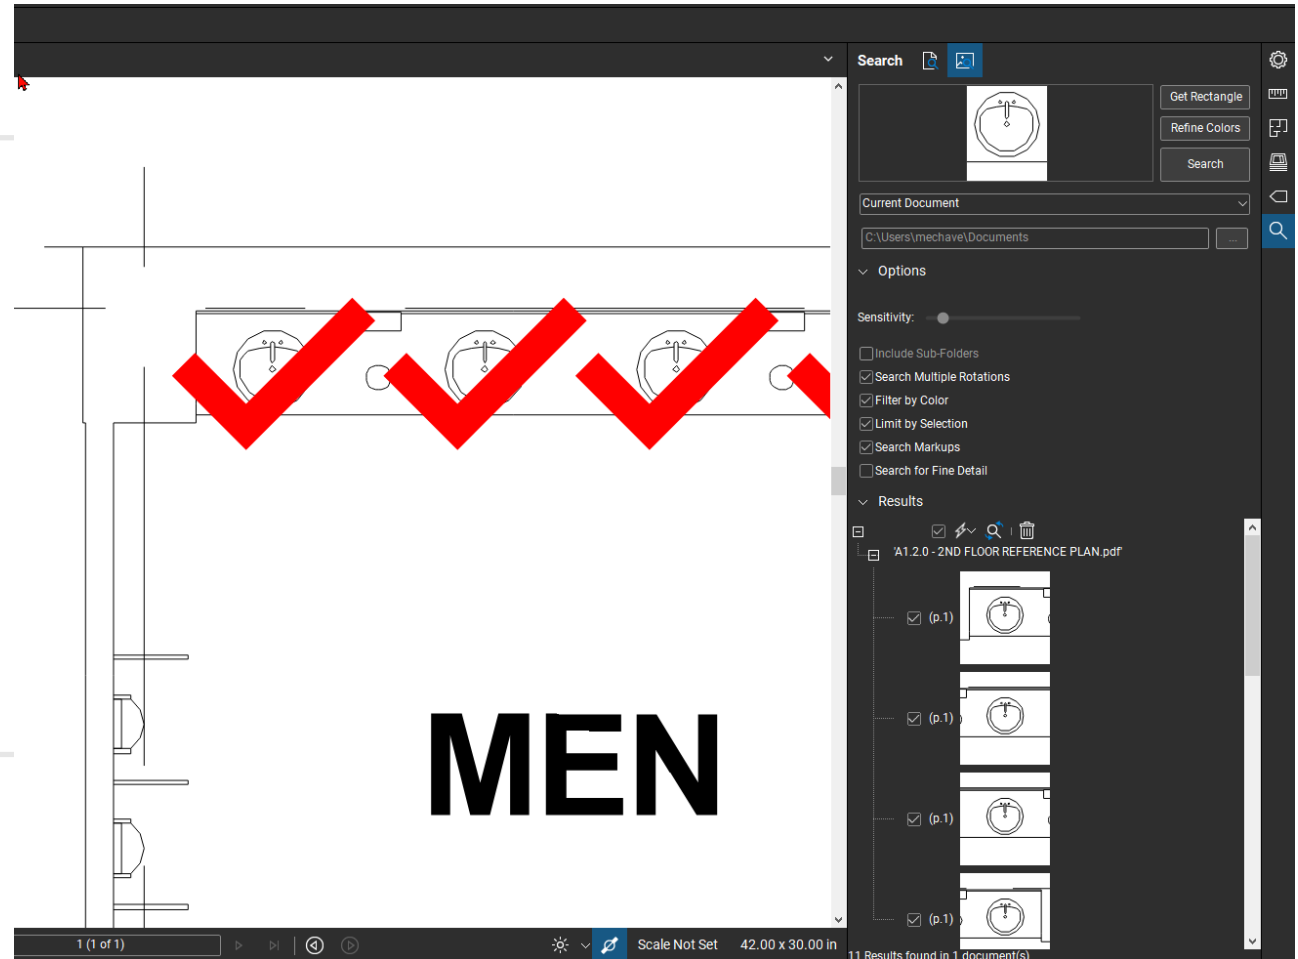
MEN

Search

Get Rectangle
Refine Colors
Search

Current Document
C:\Users\mechave\Documents
...

Options

Sensitivity:

Include Sub-Folders
Search Multiple Rotations
Filter by Color
Limit by Selection
Search Markups
Search for Fine Detail

Results

'A1.2.0 - 2ND FLOOR REFERENCE PLAN.pdf'
(p.1)
(p.1)
(p.1)
(p.1)

11 Results found in 1 document(s)

1 (1 of 1)

Scale Not Set
42.00 x 30.00 in